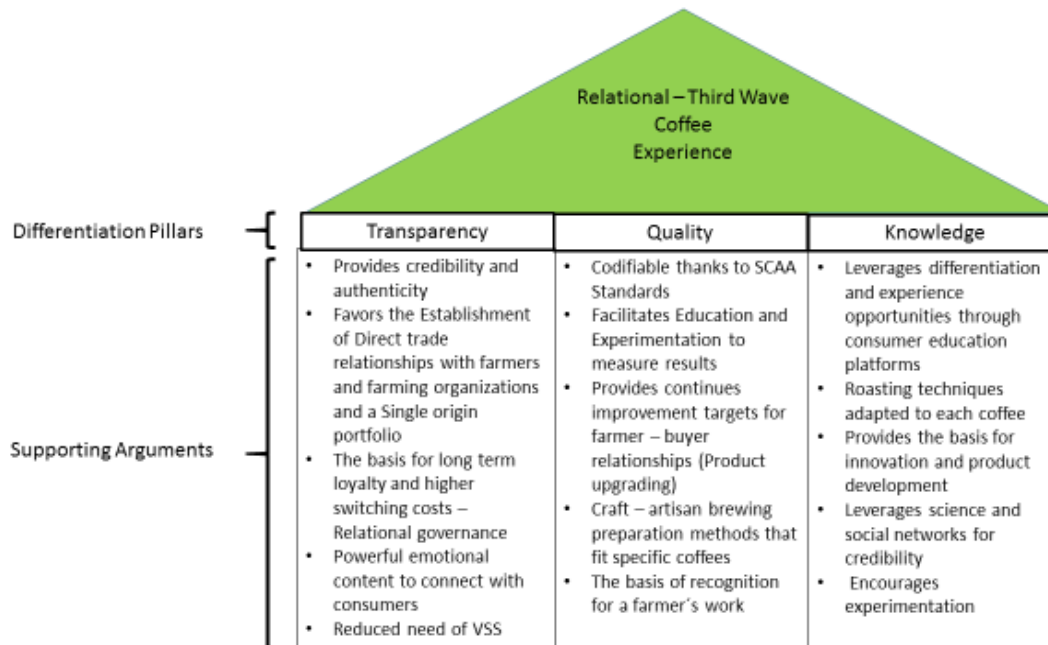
Relational – Third Wave Coffee Experience

Differentiation Pillars

| Transparency | Quality | Knowledge |
|---|---|---|
| • Provides credibility and authenticity • Favors the Establishment of Direct trade relationships with farmers and farming organizations and a Single origin portfolio • The basis for long term loyalty and higher switching costs – Relational governance • Powerful emotional content to connect with consumers • Reduced need of VSS | • Codifiable thanks to SCAA Standards • Facilitates Education and Experimentation to measure results • Provides continues improvement targets for farmer – buyer relationships (Product upgrading) • Craft – artisan brewing preparation methods that fit specific coffees • The basis of recognition for a farmer´s work | • Leverages differentiation and experience opportunities through consumer education platforms • Roasting techniques adapted to each coffee • Provides the basis for innovation and product development • Leverages science and social networks for credibility • Encourages experimentation |

Supporting Arguments